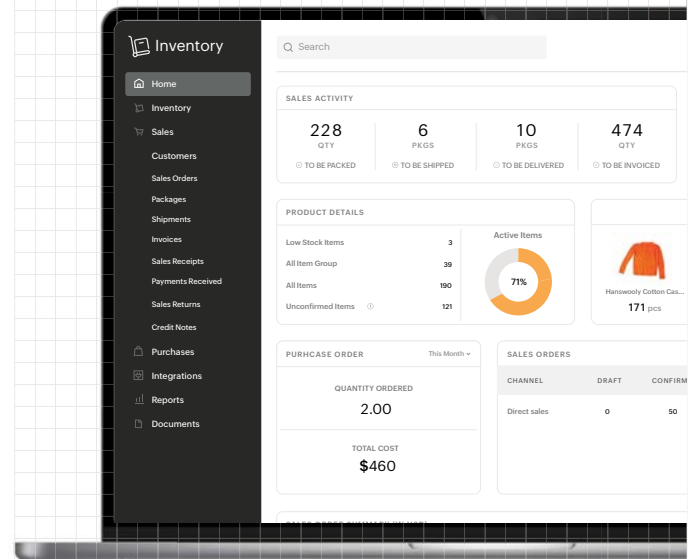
Inventory

Home
Inventory
Sales
Customers
Sales Orders
Packages
Shipments
Invoices
Sales Receipts
Payments Received
Sales Returns
Credit Notes
Purchases
Integrations
Reports
Documents

Search

SALES ACTIVITY

228
QTY
TO BE PACKED

6
PKGS
TO BE SHIPPED

10
PKGS
TO BE DELIVERED

474
QTY
TO BE INVOICED

PRODUCT DETAILS

| | |
|---|---|
| Low Stock Items | 3 |
| All Item Group | 39 |
| All Items | 190 |
| Unconfirmed Items | 121 |

Active Items
71%

Hanswooly Cotton Cas...
171 pcs

PURHCASE ORDER
This Month

QUANTITY ORDERED
2.00

TOTAL COST
$460

SALES ORDERS

| CHANNEL | DRAFT | CONFIRM |
|---|---|---|
| Direct sales | 0 | 50 |

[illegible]